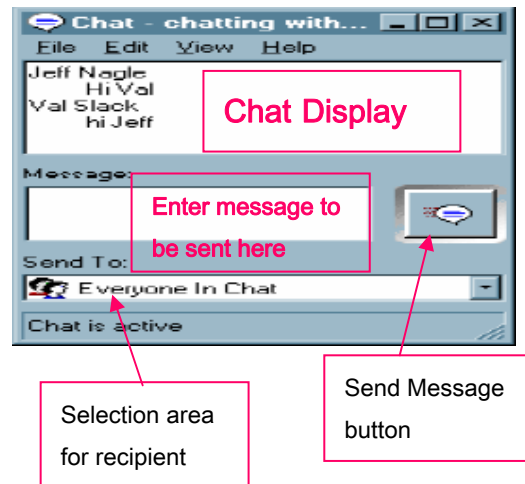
Chat - chatting with...

File Edit View Help

Jeff Nagle
Hi Val
Val Slack
hi Jeff

Chat Display

Message:

Enter message to be sent here

Send To:

Everyone In Chat

Chat is active

Selection area for recipient

Send Message button